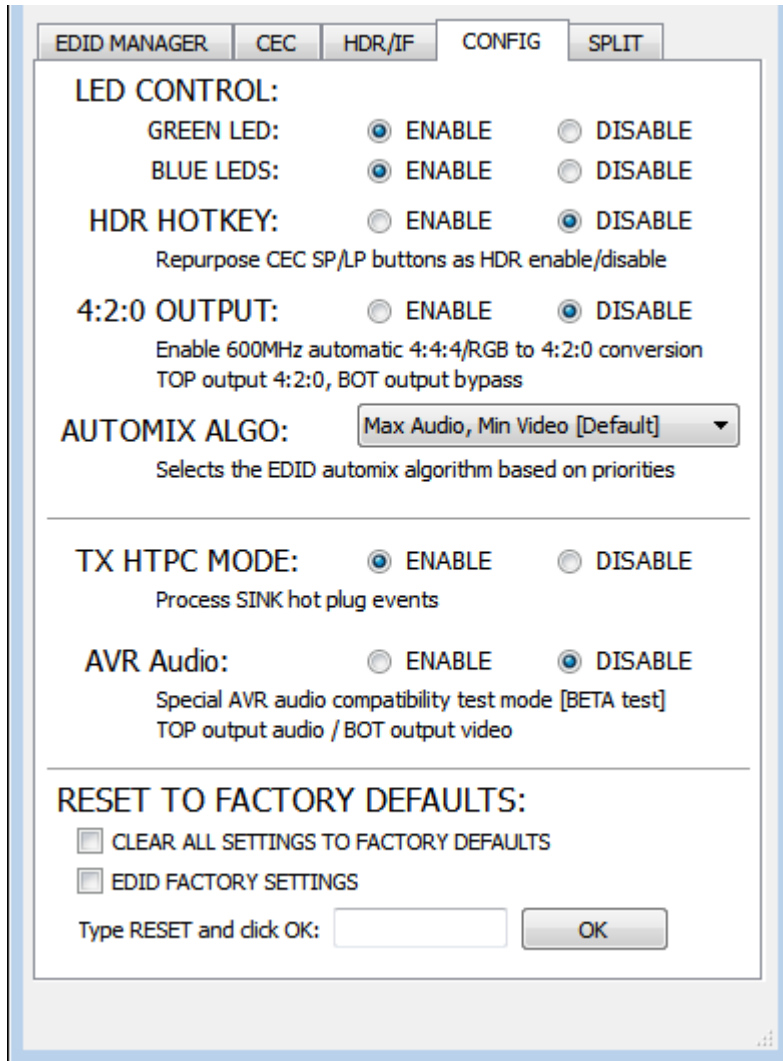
EDID MANAGER | CEC | HDR/IF | CONFIG | SPLIT

LED CONTROL:
GREEN LED: ENABLE DISABLE
BLUE LEDS: ENABLE DISABLE

HDR HOTKEY: ENABLE DISABLE
Repurpose CEC SP/LP buttons as HDR enable/disable

4:2:0 OUTPUT: ENABLE DISABLE
Enable 600MHz automatic 4:4:4/RGB to 4:2:0 conversion
TOP output 4:2:0, BOT output bypass

AUTOMIX ALGO: Max Audio, Min Video [Default]
Selects the EDID automix algorithm based on priorities

TX HTPC MODE: ENABLE DISABLE
Process SINK hot plug events

AVR Audio: ENABLE DISABLE
Special AVR audio compatibility test mode [BETA test]
TOP output audio / BOT output video

RESET TO FACTORY DEFAULTS:
CLEAR ALL SETTINGS TO FACTORY DEFAULTS
EDID FACTORY SETTINGS
Type RESET and click OK: OK